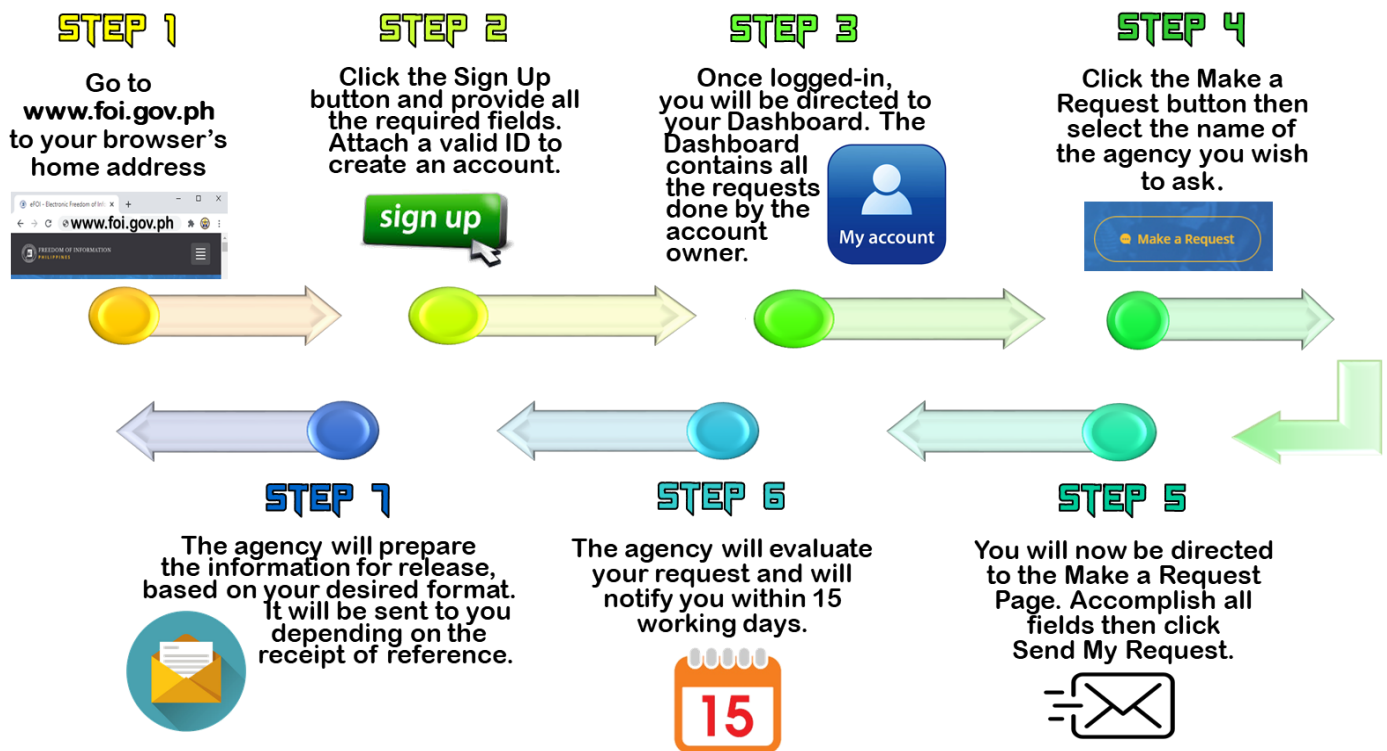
STEP 1

Go to www.foi.gov.ph to your browser's home address

eFOI - Electronic Freedom of Infor

www.foi.gov.ph

FREEDOM OF INFORMATION PHILIPPINES

STEP 2

Click the Sign Up button and provide all the required fields. Attach a valid ID to create an account.

sign up

STEP 3

Once logged-in, you will be directed to your Dashboard. The Dashboard contains all the requests done by the account owner.

My account

STEP 4

Click the Make a Request button then select the name of the agency you wish to ask.

Make a Request

STEP 7

The agency will prepare the information for release, based on your desired format. It will be sent to you depending on the receipt of reference.

STEP 6

The agency will evaluate your request and will notify you within 15 working days.

15

STEP 5

You will now be directed to the Make a Request Page. Accomplish all fields then click Send My Request.